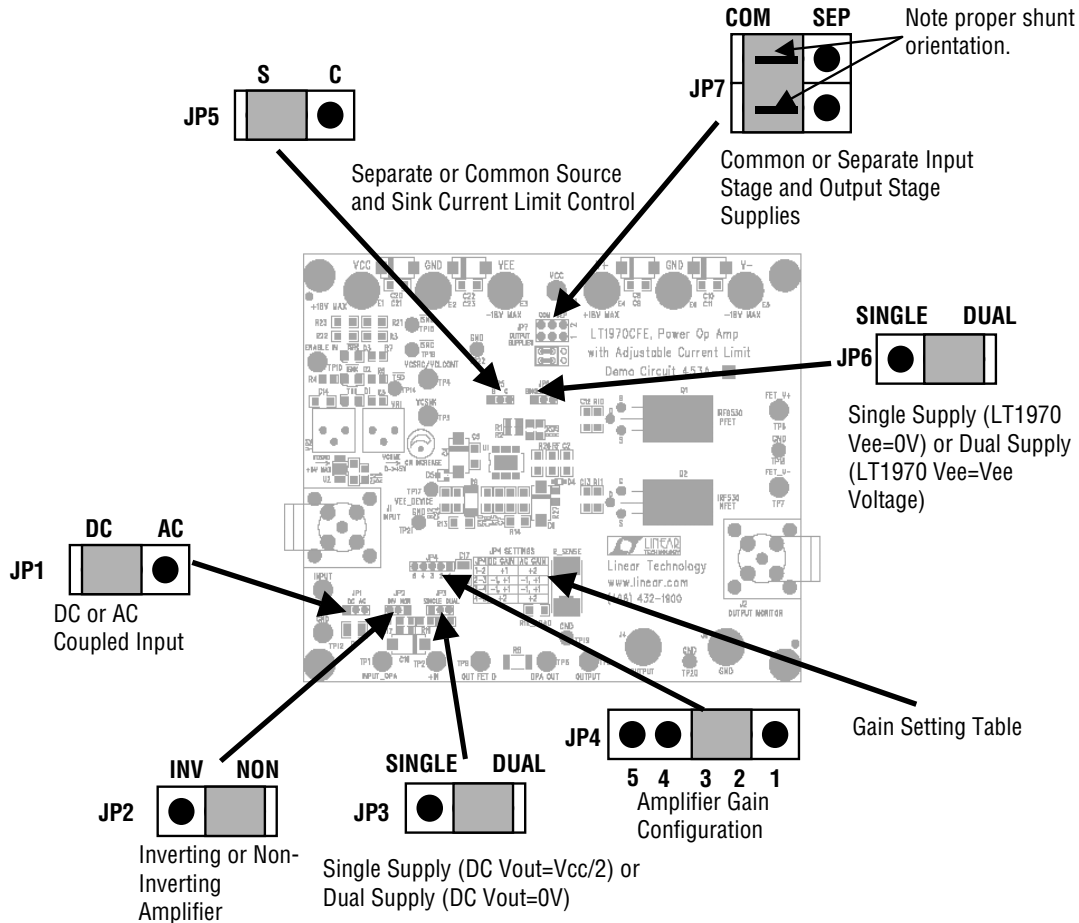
COM SEP
JP7
Note proper shunt orientation.

S C
JP5

Separate or Common Source and Sink Current Limit Control

Common or Separate Input Stage and Output Stage Supplies

VCC GND VEE VCC V+ GND V-

LT1970CFE, Power Op Amp with Adjustable Current Limit Demo Circuit 453A

SINGLE DUAL
JP6

Single Supply (LT1970 Vee=0V) or Dual Supply (LT1970 Vee=Vee Voltage)

DC AC
JP1
DC or AC Coupled Input

Linear Technology
www.linear.com

JP4 SETTINGS

Gain Setting Table

JP4
5 4 3 2 1
Amplifier Gain Configuration

INV NON
JP2
Inverting or Non-Inverting Amplifier

SINGLE DUAL
JP3
Single Supply (DC Vout=Vcc/2) or Dual Supply (DC Vout=0V)